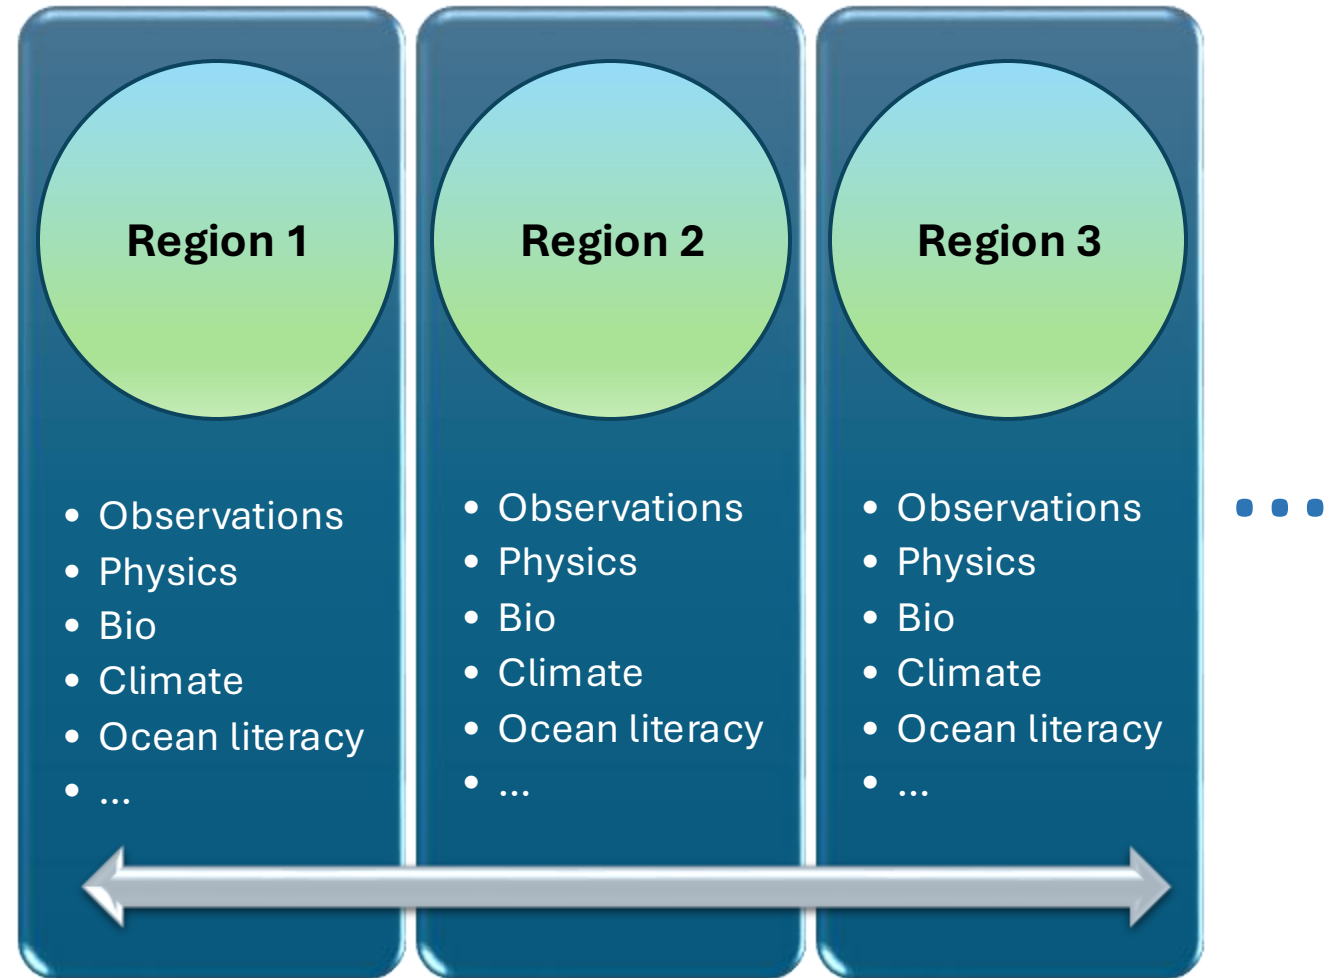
Region 1

- Observations
- Physics
- Bio
- Climate
- Ocean literacy
- ...

Region 2

- Observations
- Physics
- Bio
- Climate
- Ocean literacy
- ...

Region 3

- Observations
- Physics
- Bio
- Climate
- Ocean literacy
- ...

...